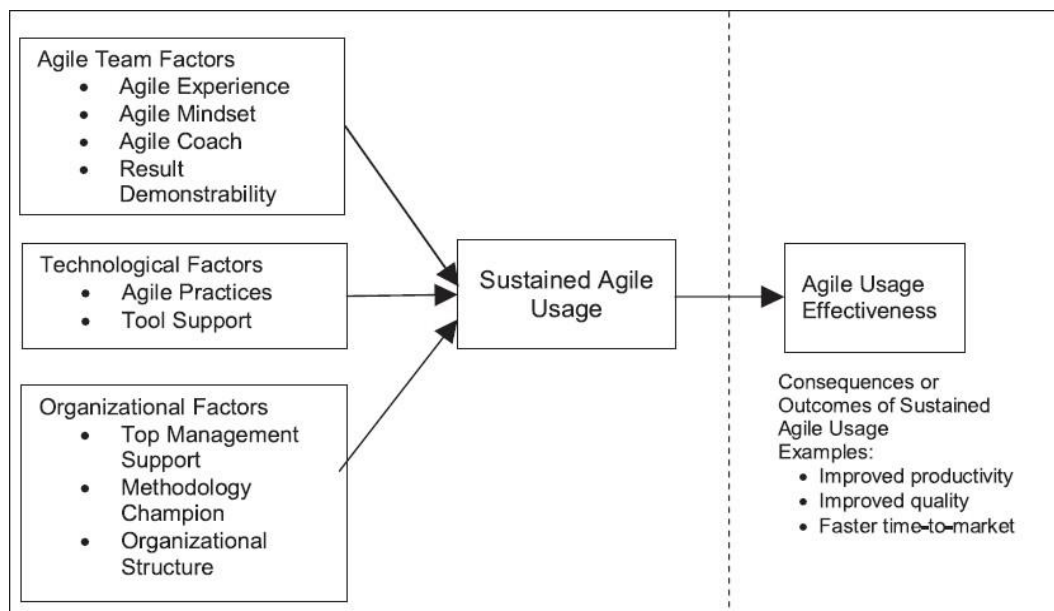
Agile Team Factors
- Agile Experience
- Agile Mindset
- Agile Coach
- Result Demonstrability

Technological Factors
- Agile Practices
- Tool Support

Organizational Factors
- Top Management Support
- Methodology Champion
- Organizational Structure

Sustained Agile Usage

Agile Usage Effectiveness

Consequences or Outcomes of Sustained Agile Usage
Examples:
- Improved productivity
- Improved quality
- Faster time-to-market